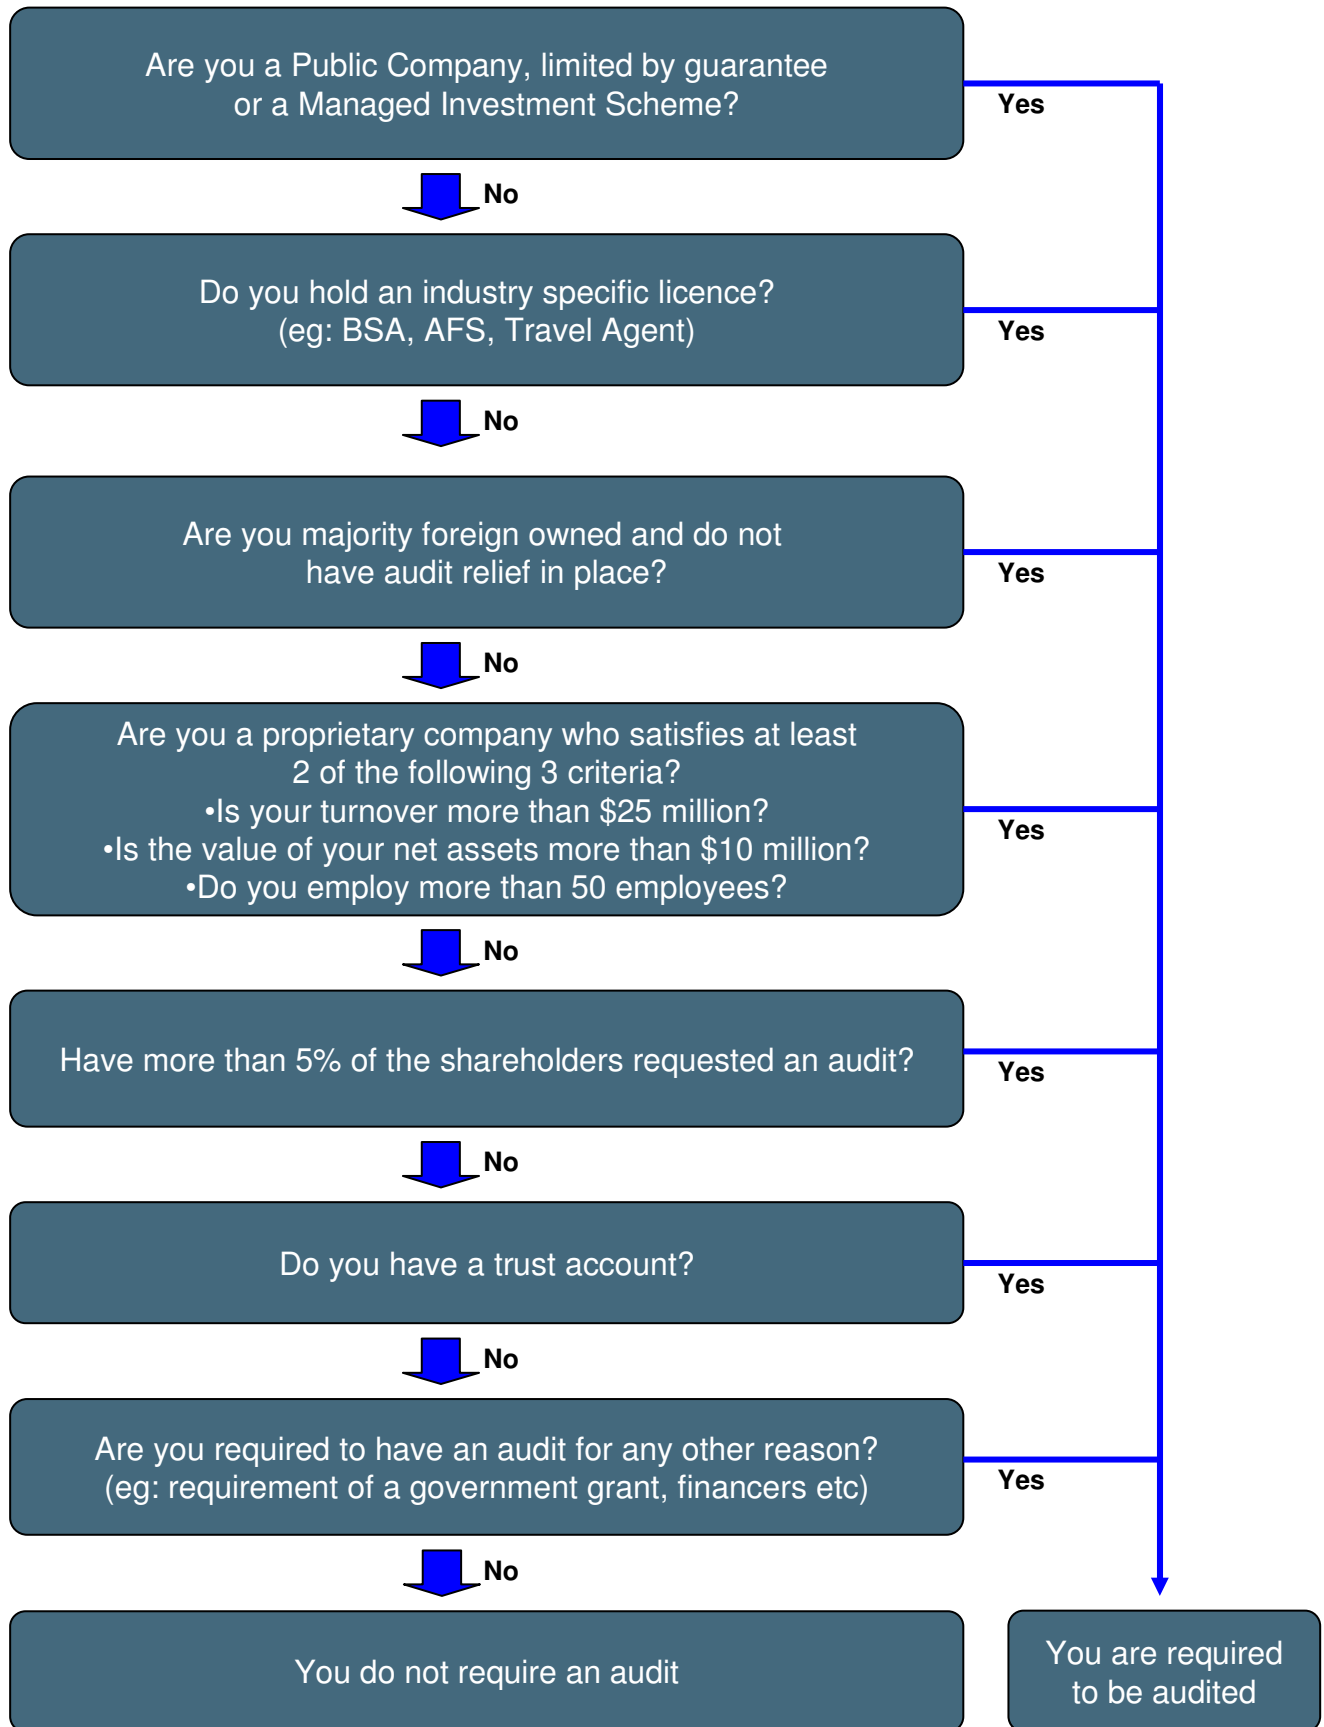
Are you a Public Company, limited by guarantee or a Managed Investment Scheme?

Yes

No

Do you hold an industry specific licence? (eg: BSA, AFS, Travel Agent)

Yes

No

Are you majority foreign owned and do not have audit relief in place?

Yes

No

Are you a proprietary company who satisfies at least 2 of the following 3 criteria?
•Is your turnover more than \$25 million?
•Is the value of your net assets more than \$10 million?
•Do you employ more than 50 employees?

Yes

No

Have more than 5% of the shareholders requested an audit?

Yes

No

Do you have a trust account?

Yes

No

Are you required to have an audit for any other reason? (eg: requirement of a government grant, financers etc)

Yes

No

You do not require an audit

You are required to be audited